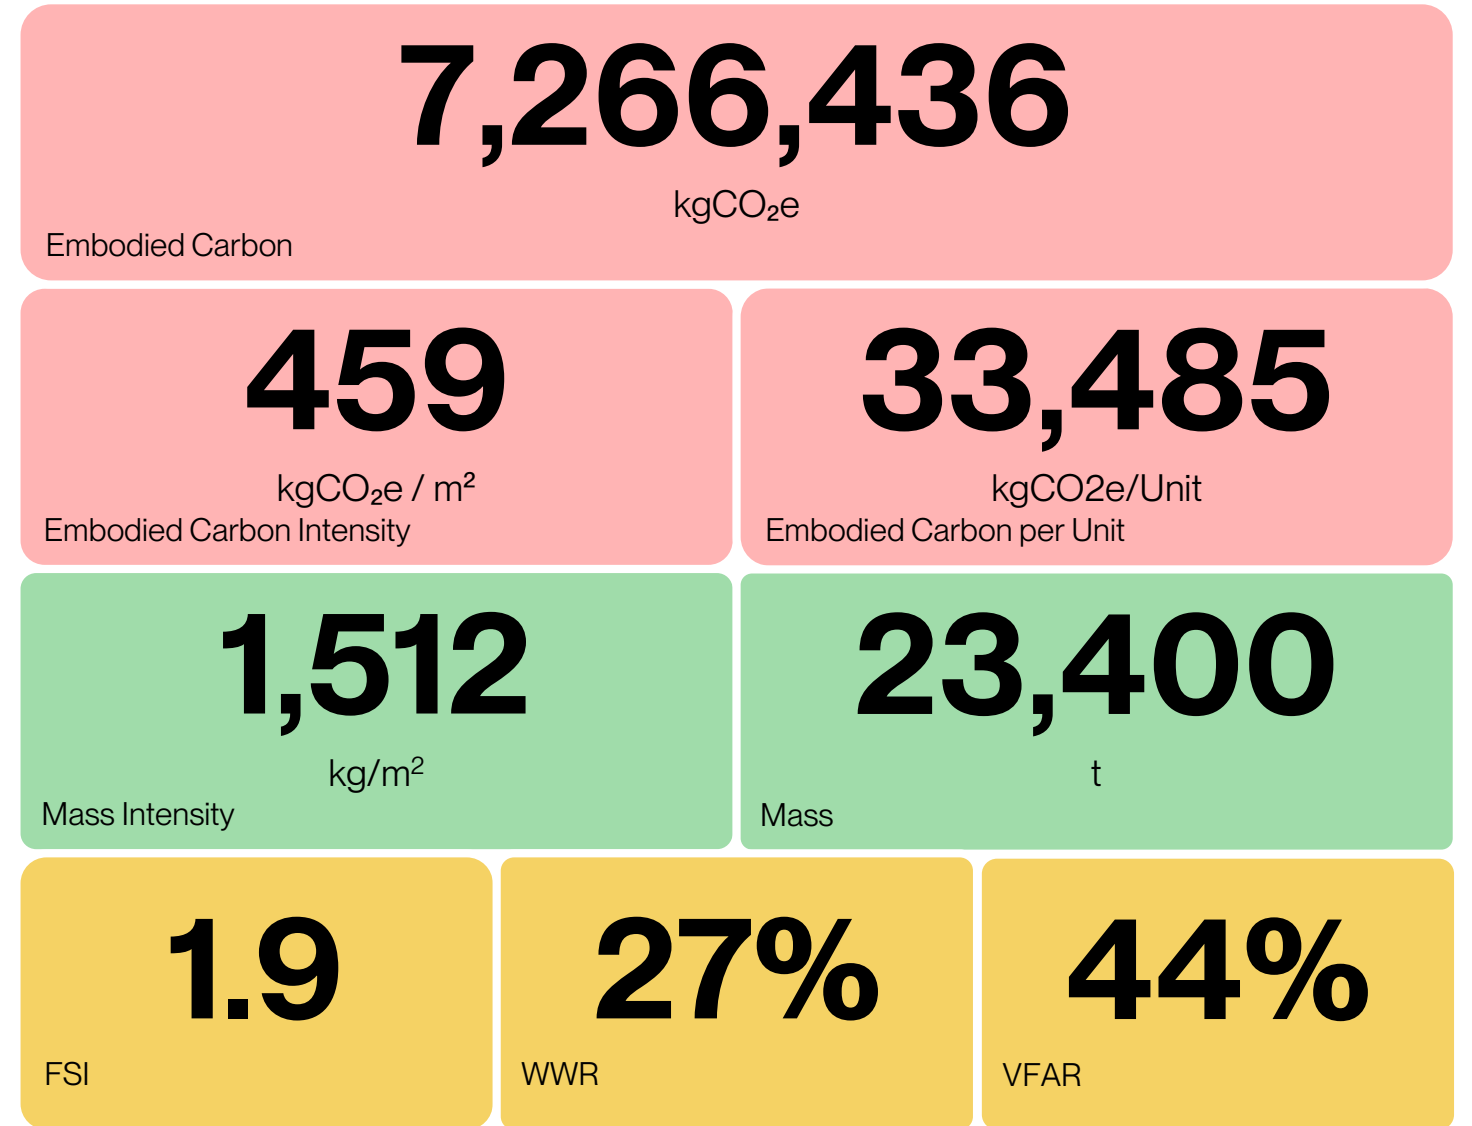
7,266,436

kg$CO_2$e

Embodied Carbon

459

kg$CO_2$e / $m^2$

Embodied Carbon Intensity

33,485

kgCO2e/Unit

Embodied Carbon per Unit

1,512

kg/$m^2$

Mass Intensity

23,400

t

Mass

1.9

FSI

27%

WWR

44%

VFAR